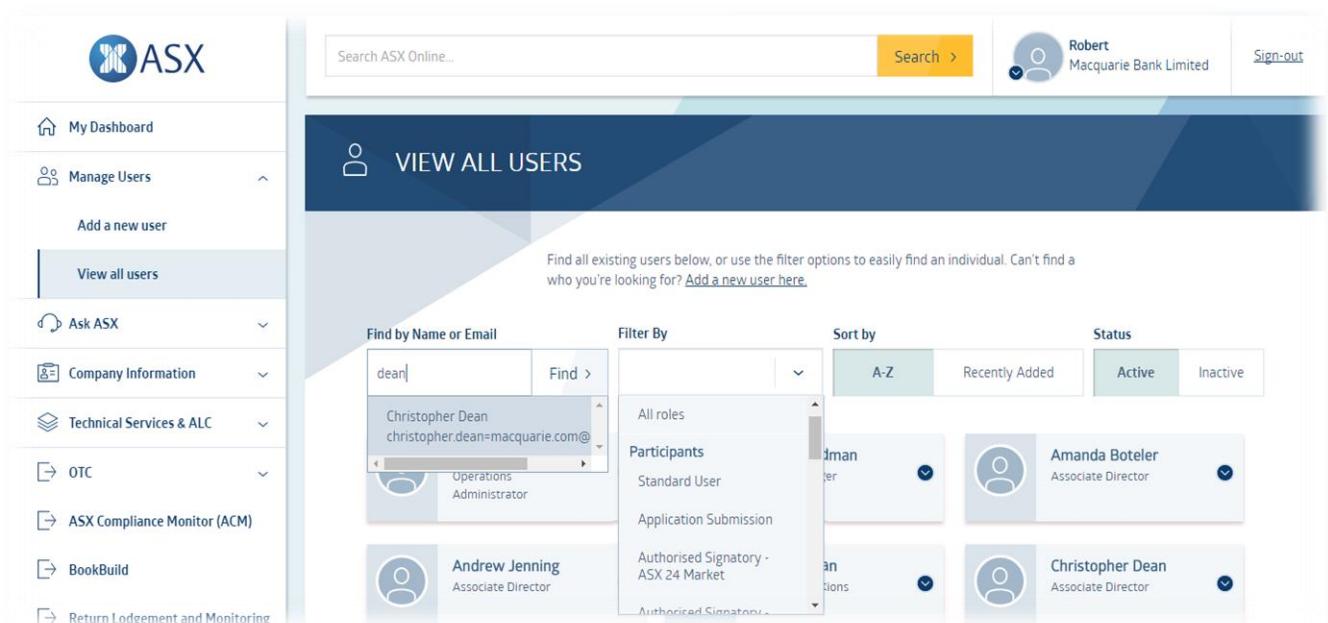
ASX

My Dashboard

Manage Users

Add a new user

View all users

Ask ASX

Company Information

Technical Services & ALC

OTC

ASX Compliance Monitor (ACM)

BookBuild

Return Lodgement and Monitoring

Search ASX Online...

Search >

Robert
Macquarie Bank Limited

Sign-out

VIEW ALL USERS

Find all existing users below, or use the filter options to easily find an individual. Can't find a who you're looking for? Add a new user here.

Find by Name or Email

dean

Find >

Christopher Dean
christopher.dean=macquarie.com@

Filter By

All roles

Participants

Standard User

Application Submission

Authorised Signatory - ASX 24 Market

Authorised Signatory -

Sort by

A-Z

Recently Added

Status

Active

Inactive

Operations Administrator

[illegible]dman
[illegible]ter

Amanda Boteler
Associate Director

Andrew Jenning
Associate Director

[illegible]an
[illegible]tions

Christopher Dean
Associate Director